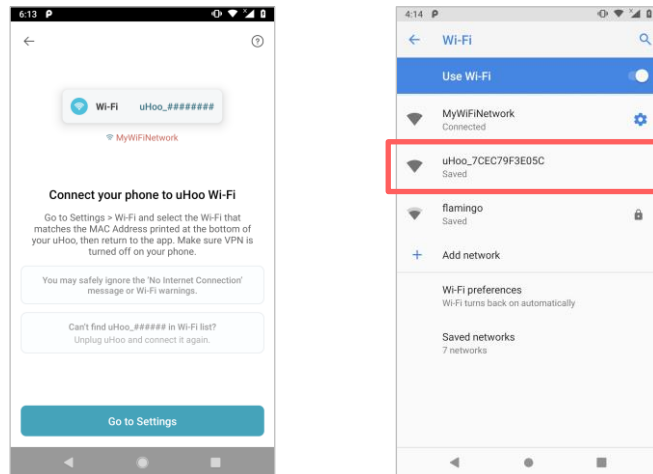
6:13

?

Wi-Fi uHoo_########

MyWiFiNetwork

Connect your phone to uHoo Wi-Fi

Go to Settings > Wi-Fi and select the Wi-Fi that matches the MAC Address printed at the bottom of your uHoo, then return to the app. Make sure VPN is turned off on your phone.

You may safely ignore the 'No Internet Connection' message or Wi-Fi warnings.

Can't find uHoo_###### in Wi-Fi list?
Unplug uHoo and connect it again.

Go to Settings

4:14

Wi-Fi

Use Wi-Fi

MyWiFiNetwork
Connected

uHoo_7CEC79F3E05C
Saved

flamingo
Saved

Add network

Wi-Fi preferences
Wi-Fi turns back on automatically

Saved networks
7 networks